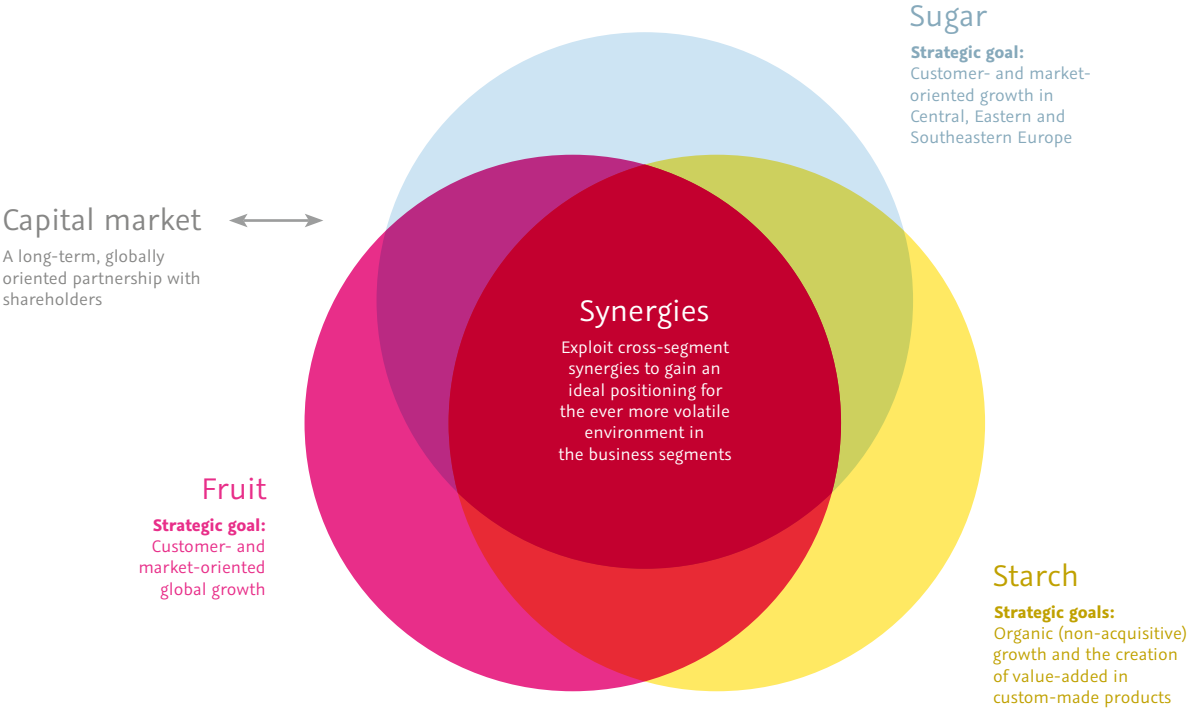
Sugar

Strategic goal:
Customer- and market-oriented growth in Central, Eastern and Southeastern Europe

Capital market

A long-term, globally oriented partnership with shareholders

Synergies

Exploit cross-segment synergies to gain an ideal positioning for the ever more volatile environment in the business segments

Fruit

Strategic goal:
Customer- and market-oriented global growth

Starch

Strategic goals:
Organic (non-acquisitive) growth and the creation of value-added in custom-made products